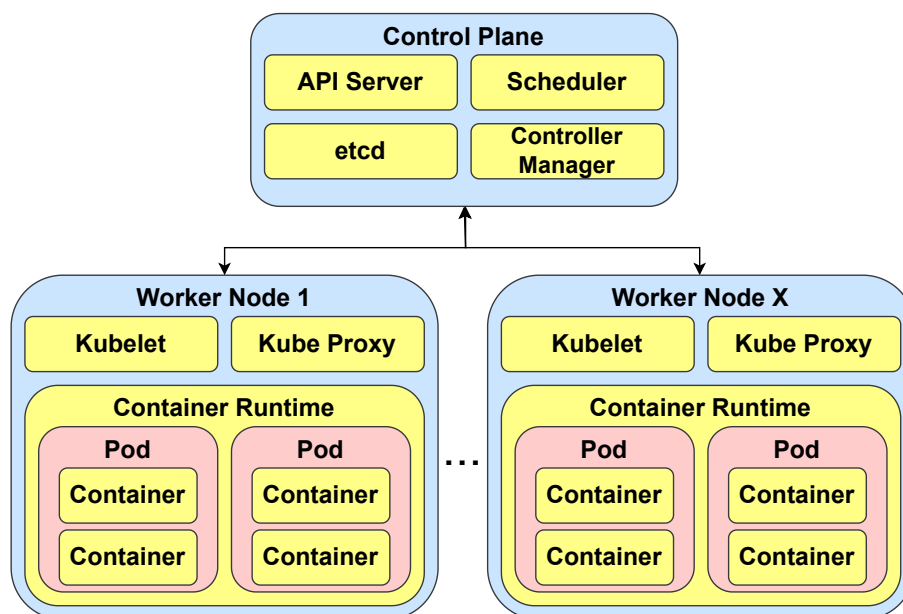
Control Plane
API Server
Scheduler
etcd
Controller Manager

Worker Node 1
Kubelet
Kube Proxy
Container Runtime
Pod
Container
Container
Pod
Container
Container

...

Worker Node X
Kubelet
Kube Proxy
Container Runtime
Pod
Container
Container
Pod
Container
Container